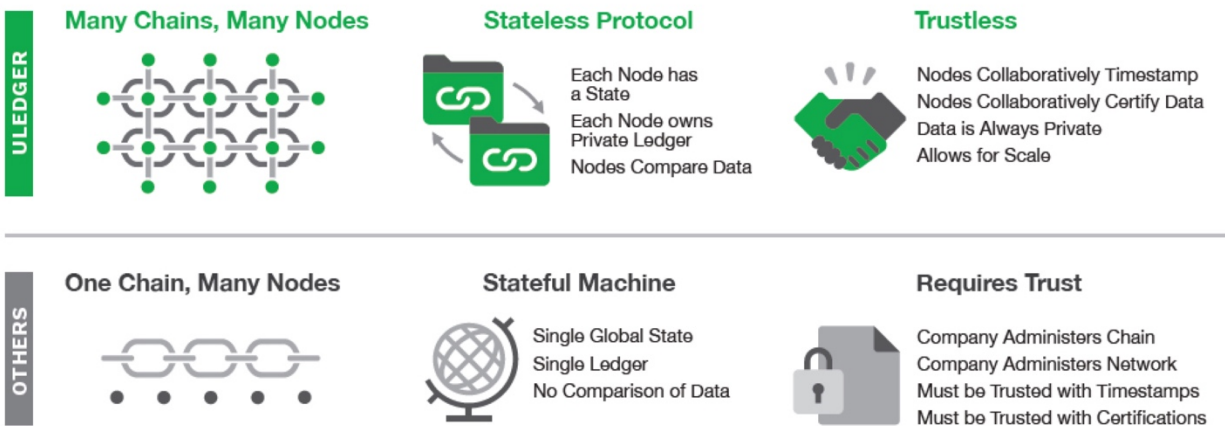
ULEDGER

Many Chains, Many Nodes

Stateless Protocol

Each Node has a State
Each Node owns Private Ledger
Nodes Compare Data

Trustless

Nodes Collaboratively Timestamp
Nodes Collaboratively Certify Data
Data is Always Private
Allows for Scale

OTHERS

One Chain, Many Nodes

Stateful Machine

Single Global State
Single Ledger
No Comparison of Data

Requires Trust

Company Administers Chain
Company Administers Network
Must be Trusted with Timestamps
Must be Trusted with Certifications